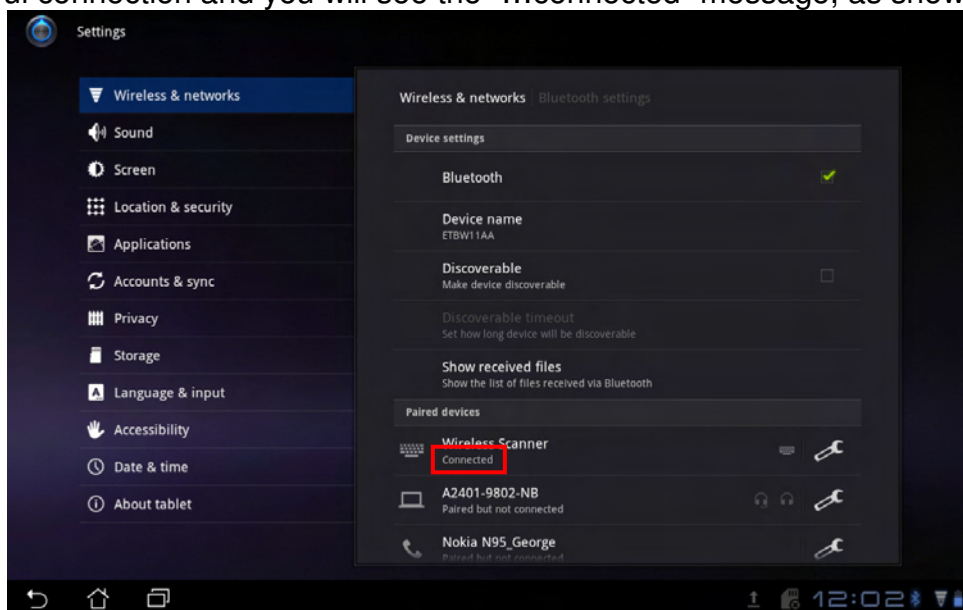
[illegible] connection and you will see the "Connected" message, as shown

Settings

Wireless & networks
Sound
Screen
Location & security
Applications
Accounts & sync
Privacy
Storage
Language & input
Accessibility
Date & time
About tablet

Wireless & networks Bluetooth settings

Device settings

Bluetooth

Device name
ETBW11AA

Discoverable
Make device discoverable

Discoverable timeout
Set how long device will be discoverable

Show received files
Show the list of files received via Bluetooth

Paired devices

Wireless Scanner
Connected

A2401-9802-NB
Paired but not connected

Nokia N95_George
Paired but not connected

12:02